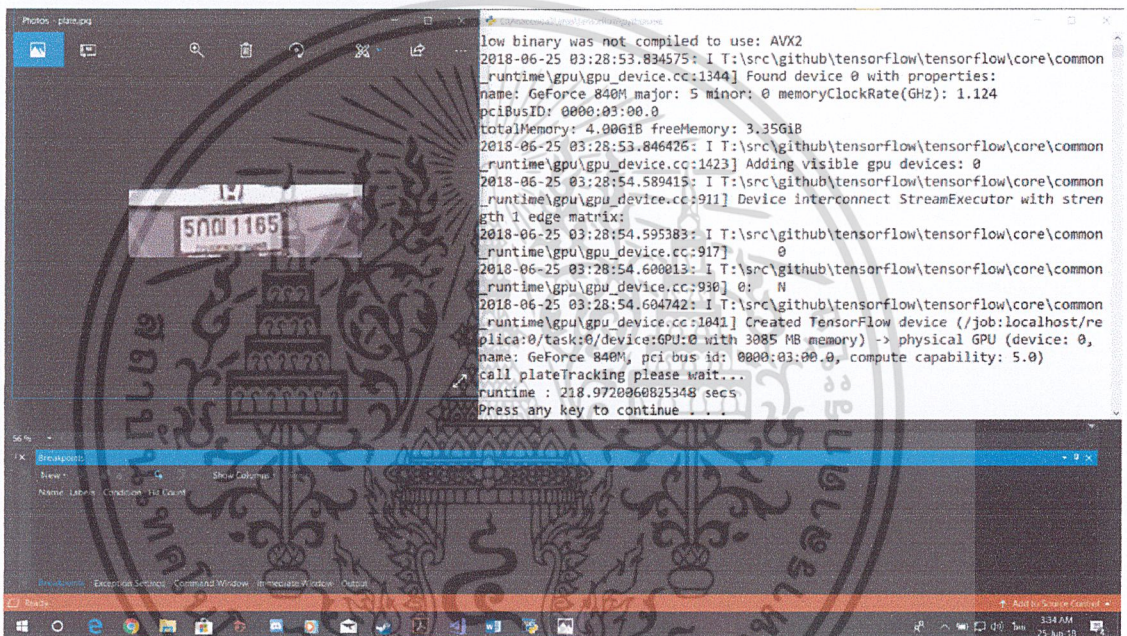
Photos - plate.jpg

5กณ 1165

low binary was not compiled to use: AVX2
2018-06-25 03:28:53.834575: I T:\src\github\tensorflow\tensorflow\core\common_runtime\gpu\gpu_device.cc:1344] Found device 0 with properties:
name: GeForce 840M major: 5 minor: 0 memoryClockRate(GHz): 1.124
pciBusID: 0000:03:00.0
totalMemory: 4.00GiB freeMemory: 3.35GiB
2018-06-25 03:28:53.846426: I T:\src\github\tensorflow\tensorflow\core\common_runtime\gpu\gpu_device.cc:1423] Adding visible gpu devices: 0
2018-06-25 03:28:54.589415: I T:\src\github\tensorflow\tensorflow\core\common_runtime\gpu\gpu_device.cc:911] Device interconnect StreamExecutor with strength 1 edge matrix:
2018-06-25 03:28:54.595383: I T:\src\github\tensorflow\tensorflow\core\common_runtime\gpu\gpu_device.cc:917]      0
2018-06-25 03:28:54.600013: I T:\src\github\tensorflow\tensorflow\core\common_runtime\gpu\gpu_device.cc:930] 0:   N
2018-06-25 03:28:54.604742: I T:\src\github\tensorflow\tensorflow\core\common_runtime\gpu\gpu_device.cc:1041] Created TensorFlow device (/job:localhost/replica:0/task:0/device:GPU:0 with 3085 MB memory) -> physical GPU (device: 0, name: GeForce 840M, pci bus id: 0000:03:00.0, compute capability: 5.0)
call plateTracking please wait...
runtime : 218.9720060825348 secs
Press any key to continue . . .

56 %
Breakpoints
New
Show Columns
Name Labels Condition Hit Count
Breakpoints Exception Settings Command Window Immediate Window Output
Ready
Add to Source Control
3:34 AM
25-Jun-18